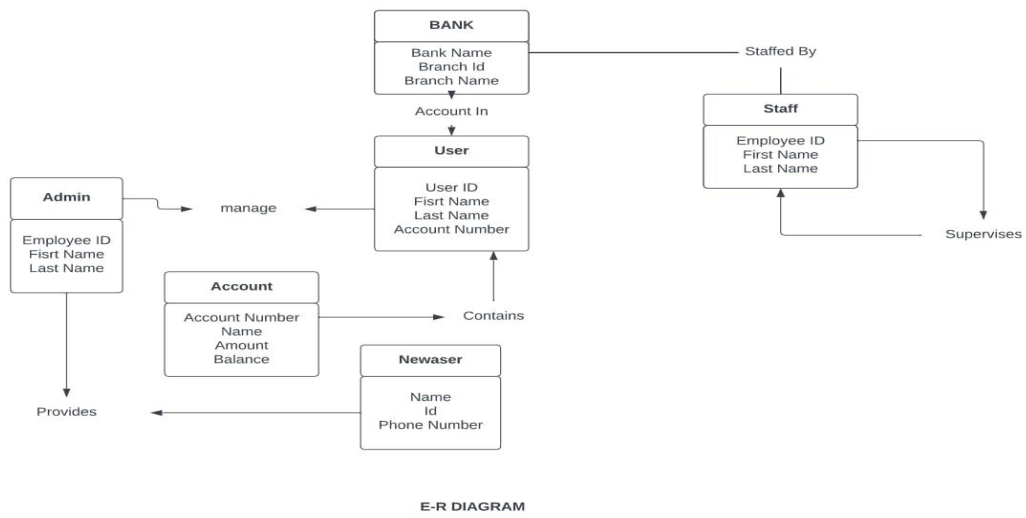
BANK

Bank Name
Branch Id
Branch Name

Staffed By

Account In

Staff

Employee ID
First Name
Last Name

User

User ID
Fisrt Name
Last Name
Account Number

Admin

Employee ID
Fisrt Name
Last Name

manage

Supervises

Account

Account Number
Name
Amount
Balance

Contains

Newaser

Name
Id
Phone Number

Provides

E-R DIAGRAM